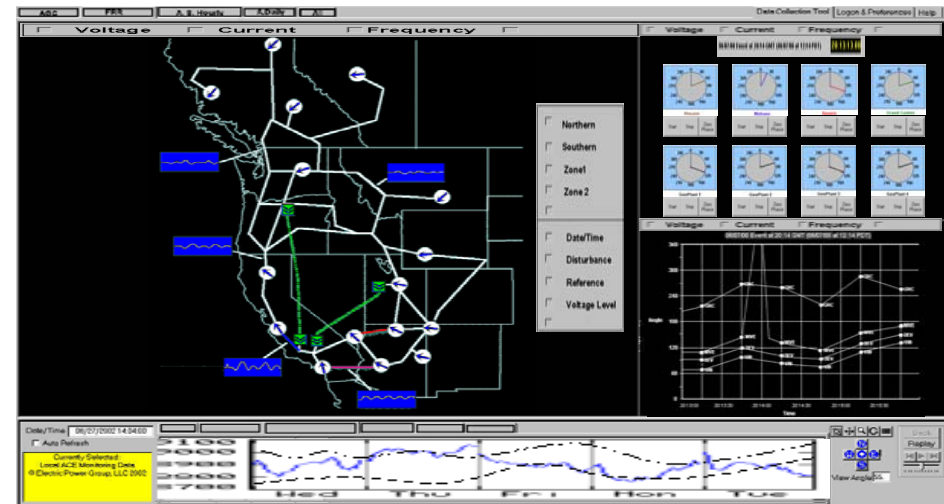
ACE FRR A. S. Hourly A.Daily A

Data Collection Tool Logon & Preferences Help

Voltage Current Frequency

Voltage Current Frequency

Northern
Southern
Zone1
Zone 2

Date/Time
Disturbance
Reference
Voltage Level

Voltage Current Frequency

Angle

Time

Date/Time 06/27/2002 14:04:00
Auto Refresh

Currently Selected:
Local ACE Monitoring Data
© Electric Power Group, LLC 2002

2100
2000
1900
1800
1700

Wed Thu Fri Mon Tue

View Angle

Replay